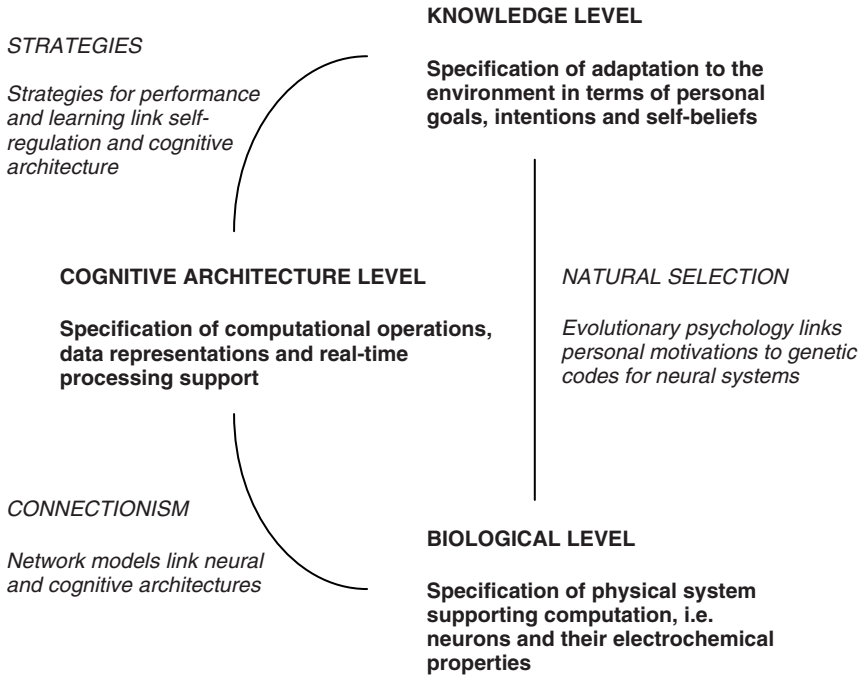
KNOWLEDGE LEVEL

STRATEGIES

Specification of adaptation to the environment in terms of personal goals, intentions and self-beliefs

Strategies for performance and learning link self-regulation and cognitive architecture

COGNITIVE ARCHITECTURE LEVEL

Specification of computational operations, data representations and real-time processing support

NATURAL SELECTION

Evolutionary psychology links personal motivations to genetic codes for neural systems

CONNECTIONISM

Network models link neural and cognitive architectures

BIOLOGICAL LEVEL

Specification of physical system supporting computation, i.e. neurons and their electrochemical properties